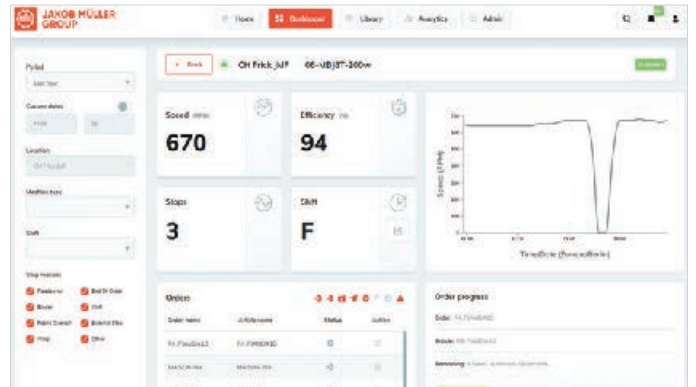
JAKOB MÜLLER GROUP

Home
Dashboard
Library
Analytics
Admin

Period
Last hour

Custom dates
From
To

Location
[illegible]

Machine type

Shift

Stop reasons
Production
End Of Order
Breaks
Shift
Fabric Change
Material Flow
Prep
Other

Back
CH Frick_MF
66-UBJ5T-300w

Speed
670

Efficiency
94

Stops
3

Shift
F

Speed (RPM)
Time/Date (hours/dd/mm)

Orders
Order name
Article name
Status
Action
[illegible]
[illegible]
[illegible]
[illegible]

Order progress
Order: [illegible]
Article: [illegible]
Remaining: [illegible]